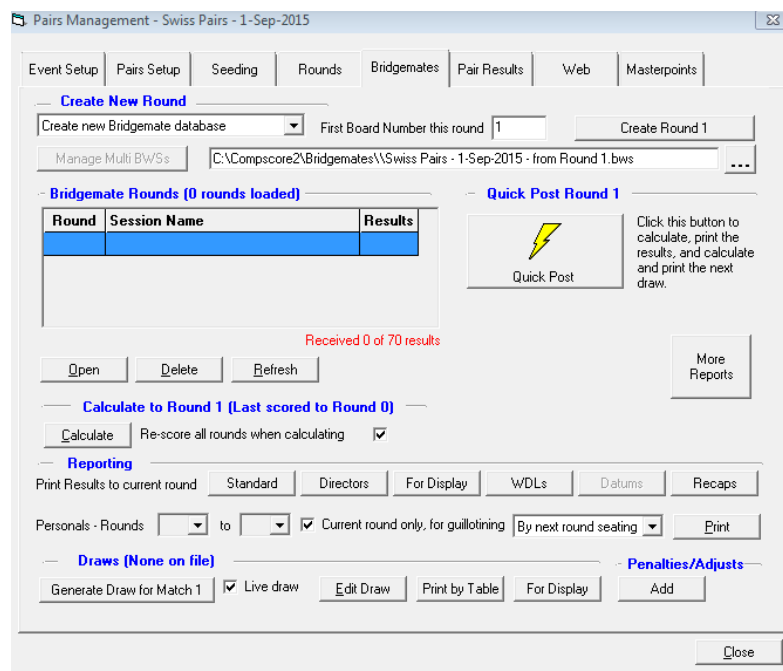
Pairs Management - Swiss Pairs - 1-Sep-2015

X

Event Setup | Pairs Setup | Seeding | Rounds | Bridgemates | Pair Results | Web | Masterpoints

Create New Round

Create new Bridgemate database

First Board Number this round 1

Create Round 1

Manage Multi BWSs

C:\Compscore2\Bridgemates\\Swiss Pairs - 1-Sep-2015 - from Round 1.bws

...

Bridgemate Rounds (0 rounds loaded)

| Round | Session Name | Results |
|---|---|---|
| | | |

Received 0 of 70 results

Quick Post Round 1

Quick Post

Click this button to calculate, print the results, and calculate and print the next draw.

Open

Delete

Refresh

More Reports

Calculate to Round 1 (Last scored to Round 0)

Calculate

Re-score all rounds when calculating

Reporting

Print Results to current round

Standard

Directors

For Display

WDLs

Datums

Recaps

Personals - Rounds

to

Current round only, for guillotining

By next round seating

Print

Draws (None on file)

Generate Draw for Match 1

Live draw

Edit Draw

Print by Table

For Display

Penalties/Adjusts

Add

Close